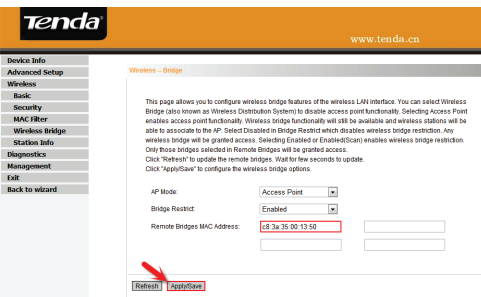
Tenda

www.tenda.cn

Device Info
Advanced Setup
Wireless
Basic
Security
MAC Filter
Wireless Bridge
Station Info
Diagnostics
Management
Exit
Back to wizard

Wireless -- Bridge

This page allows you to configure wireless bridge features of the wireless LAN interface. You can select Wireless Bridge (also known as Wireless Distribution System) to disable access point functionality. Selecting Access Point enables access point functionality. Wireless bridge functionality will still be available and wireless stations will be able to associate to the AP. Select Disabled in Bridge Restrict which disables wireless bridge restriction. Any wireless bridge will be granted access. Selecting Enabled or Enabled(Scan) enables wireless bridge restriction. Only those bridges selected in Remote Bridges will be granted access.
Click "Refresh" to update the remote bridges. Wait for few seconds to update.
Click "Apply/Save" to configure the wireless bridge options.

AP Mode: Access Point

Bridge Restrict: Enabled

Remote Bridges MAC Address: c8:3a:35:00:13:50

Refresh Apply/Save